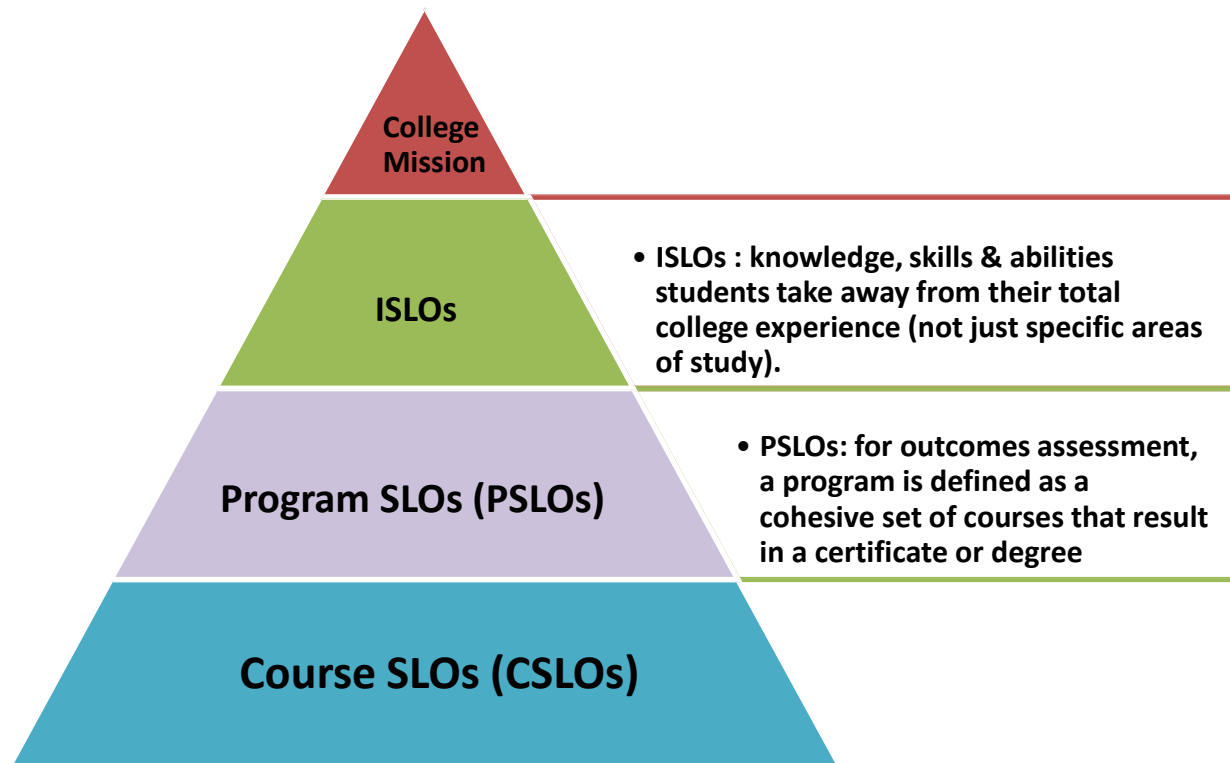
College Mission

ISLOs

• ISLOs : knowledge, skills & abilities students take away from their total college experience (not just specific areas of study).

Program SLOs (PSLOs)

• PSLOs: for outcomes assessment, a program is defined as a cohesive set of courses that result in a certificate or degree

Course SLOs (CSLOs)